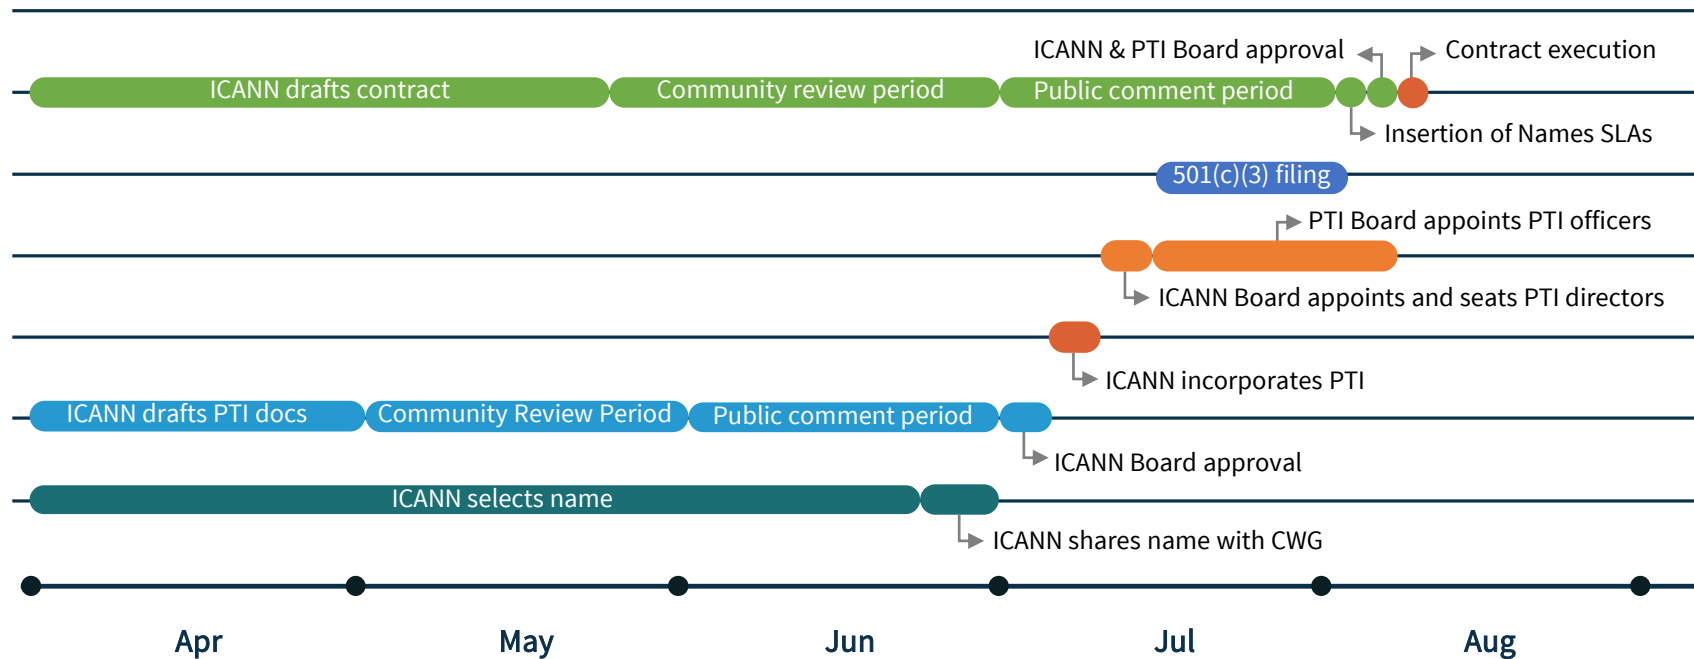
ICANN & PTI Board approval

Contract execution

ICANN drafts contract

Community review period

Public comment period

Insertion of Names SLAs

501(c)(3) filing

PTI Board appoints PTI officers

ICANN Board appoints and seats PTI directors

ICANN incorporates PTI

ICANN drafts PTI docs

Community Review Period

Public comment period

ICANN Board approval

ICANN selects name

ICANN shares name with CWG

Apr

May

Jun

Jul

Aug